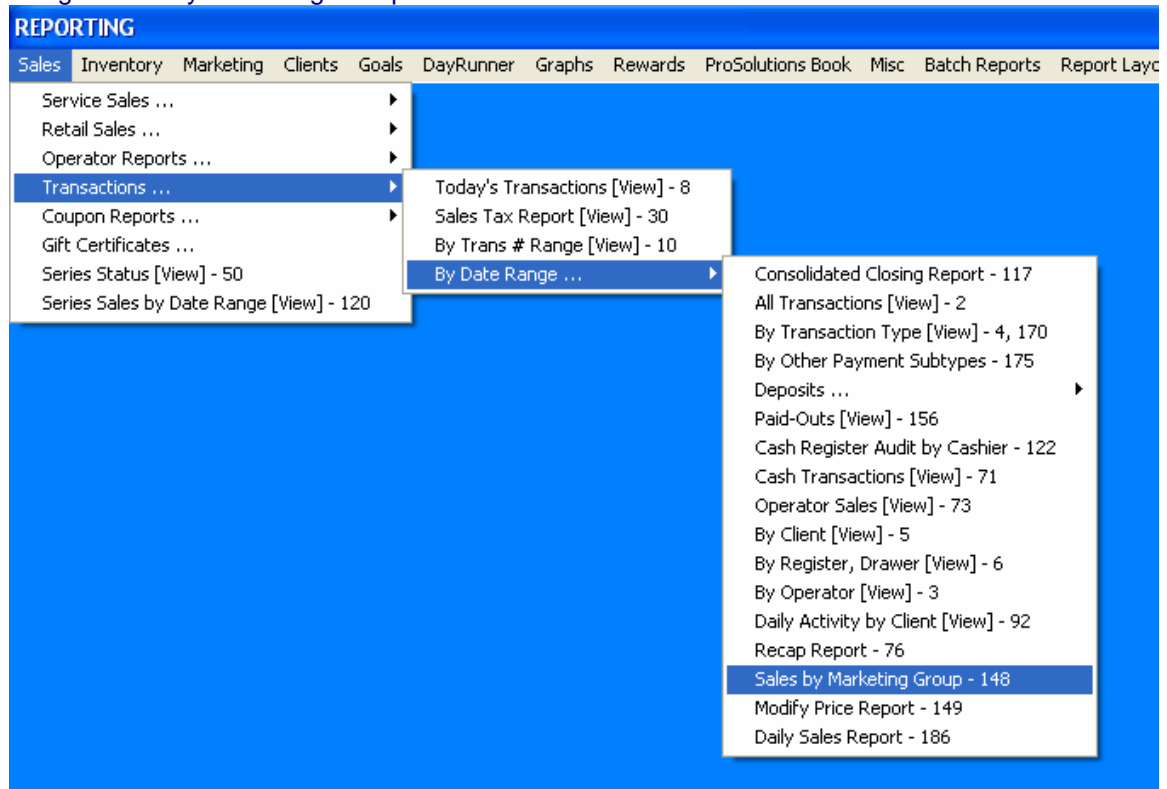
REPORTING

Sales Inventory Marketing Clients Goals DayRunner Graphs Rewards ProSolutions Book Misc Batch Reports Report Layo

Service Sales ...
Retail Sales ...
Operator Reports ...
Transactions ...
Coupon Reports ...
Gift Certificates ...
Series Status [View] - 50
Series Sales by Date Range [View] - 120

Today's Transactions [View] - 8
Sales Tax Report [View] - 30
By Trans # Range [View] - 10
By Date Range ...

Consolidated Closing Report - 117
All Transactions [View] - 2
By Transaction Type [View] - 4, 170
By Other Payment Subtypes - 175
Deposits ...
Paid-Outs [View] - 156
Cash Register Audit by Cashier - 122
Cash Transactions [View] - 71
Operator Sales [View] - 73
By Client [View] - 5
By Register, Drawer [View] - 6
By Operator [View] - 3
Daily Activity by Client [View] - 92
Recap Report - 76
Sales by Marketing Group - 148
Modify Price Report - 149
Daily Sales Report - 186